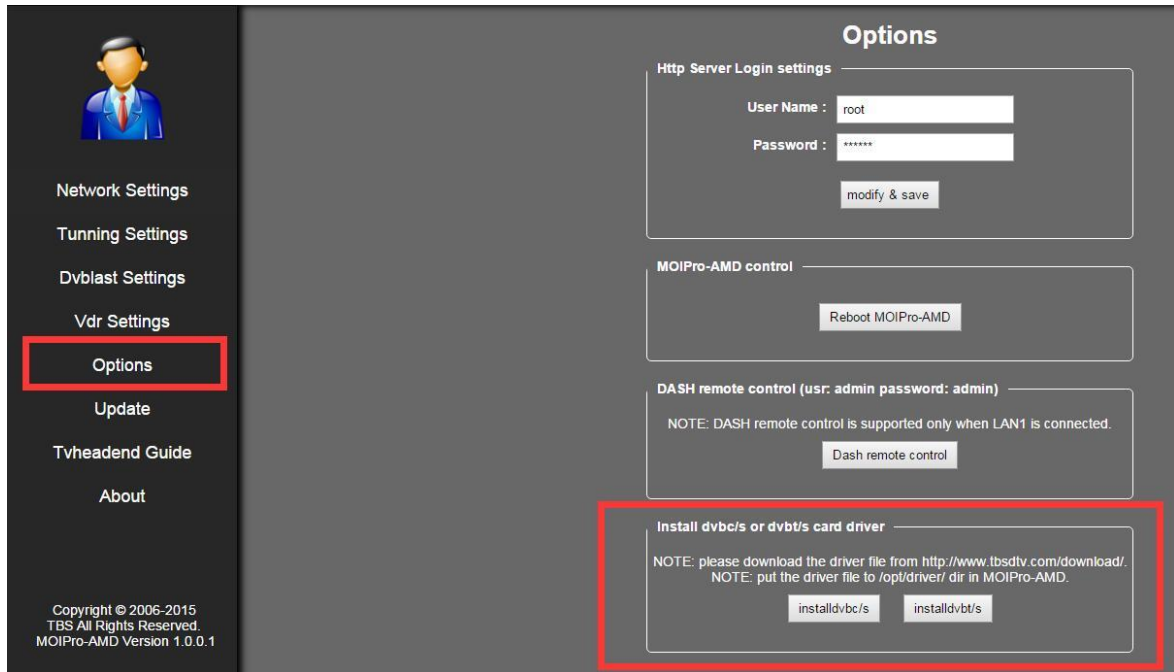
Network Settings
Tunning Settings
Dvblast Settings
Vdr Settings
Options
Update
Tvheadend Guide
About

Copyright © 2006-2015
TBS All Rights Reserved.
MOIPro-AMD Version 1.0.0.1

Options

Http Server Login settings
User Name : root
Password : ******
modify & save

MOIPro-AMD control
Reboot MOIPro-AMD

DASH remote control (usr: admin password: admin)
NOTE: DASH remote control is supported only when LAN1 is connected.
Dash remote control

Install dvbc/s or dvbt/s card driver
NOTE: please download the driver file from http://www.tbsdtv.com/download/.
NOTE: put the driver file to /opt/driver/ dir in MOIPro-AMD.
installdvbc/s
installdvbt/s